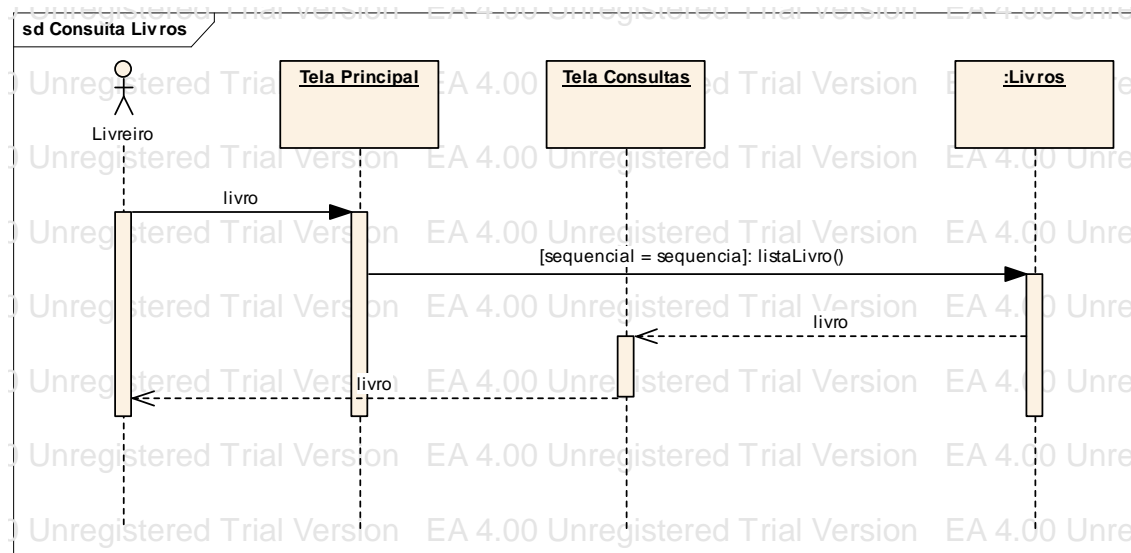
sd Consulta Livros

Livreiro

Tela Principal

Tela Consultas

:Livros

livro

[sequencial = sequencia]: listaLivro()

livro

livro

Unregistered Trial Version EA 4.00 Unregistered Trial Version EA 4.00 Unre
Unregistered Trial Version EA 4.00 Unregistered Trial Version EA 4.00 Unre
Unregistered Trial Version EA 4.00 Unregistered Trial Version EA 4.00 Unre
Unregistered Trial Version EA 4.00 Unregistered Trial Version EA 4.00 Unre
Unregistered Trial Version EA 4.00 Unregistered Trial Version EA 4.00 Unre
Unregistered Trial Version EA 4.00 Unregistered Trial Version EA 4.00 Unre
Unregistered Trial Version EA 4.00 Unregistered Trial Version EA 4.00 Unre
Unregistered Trial Version EA 4.00 Unregistered Trial Version EA 4.00 Unre